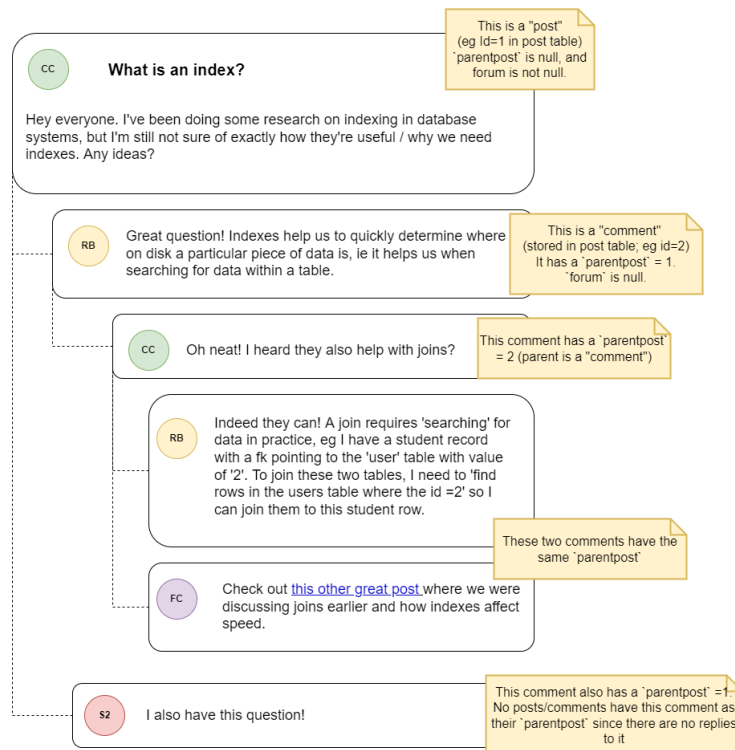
This is a "post" (eg Id=1 in post table) `parentpost` is null, and forum is not null.

CC

What is an index?

Hey everyone. I've been doing some research on indexing in database systems, but I'm still not sure of exactly how they're useful / why we need indexes. Any ideas?

RB

Great question! Indexes help us to quickly determine where on disk a particular piece of data is, ie it helps us when searching for data within a table.

This is a "comment" (stored in post table; eg id=2) It has a `parentpost` = 1. `forum` is null.

CC

Oh neat! I heard they also help with joins?

This comment has a `parentpost` = 2 (parent is a "comment")

RB

Indeed they can! A join requires 'searching' for data in practice, eg I have a student record with a fk pointing to the 'user' table with value of '2'. To join these two tables, I need to 'find rows in the users table where the id =2' so I can join them to this student row.

These two comments have the same `parentpost`

FC

Check out this other great post where we were discussing joins earlier and how indexes affect speed.

S2

I also have this question!

This comment also has a `parentpost` =1. No posts/comments have this comment as their `parentpost` since there are no replies to it